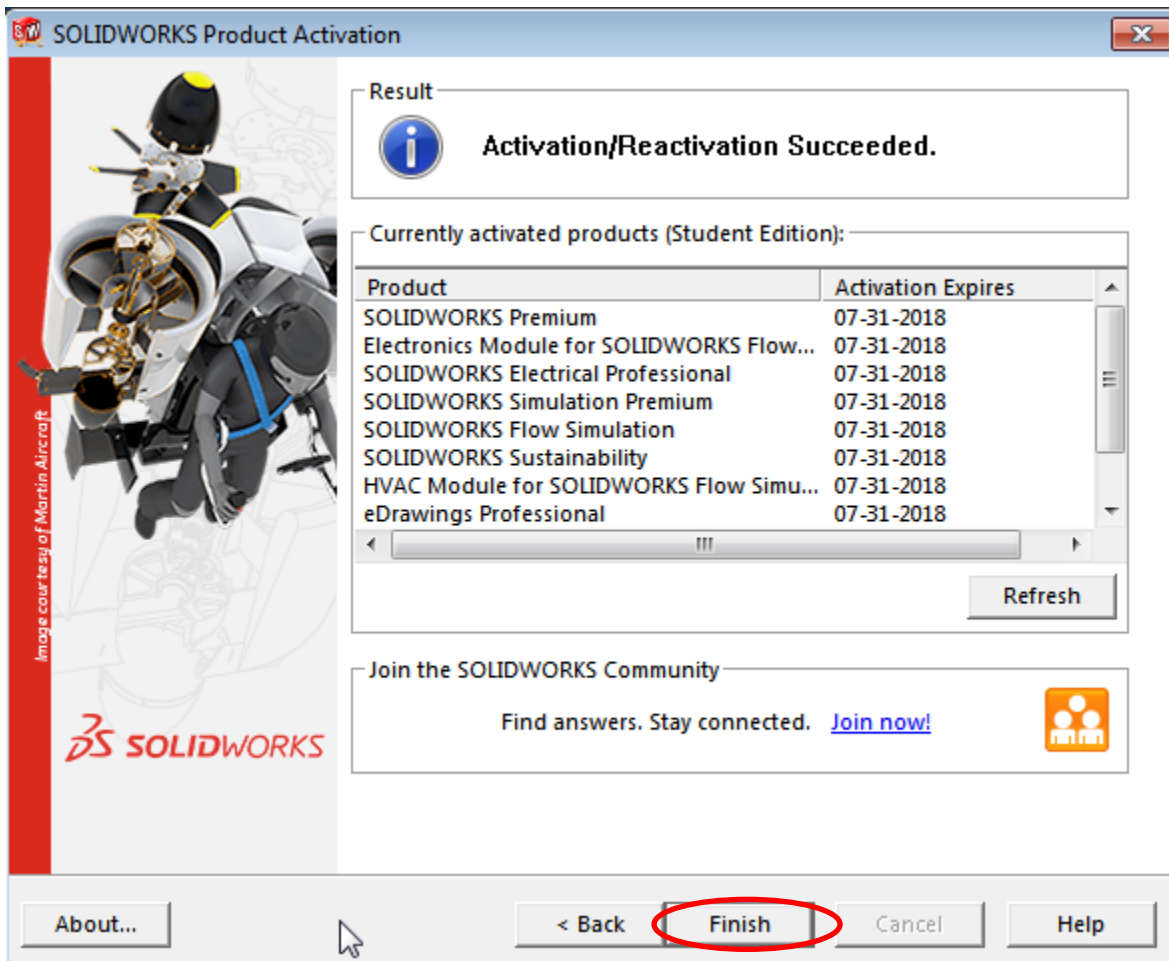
SOLIDWORKS Product Activation

Image courtesy of Martin Aircraft

SOLIDWORKS

Result

Activation/Reactivation Succeeded.

Currently activated products (Student Edition):

| Product | Activation Expires |
|---|---|
| SOLIDWORKS Premium | 07-31-2018 |
| Electronics Module for SOLIDWORKS Flow... | 07-31-2018 |
| SOLIDWORKS Electrical Professional | 07-31-2018 |
| SOLIDWORKS Simulation Premium | 07-31-2018 |
| SOLIDWORKS Flow Simulation | 07-31-2018 |
| SOLIDWORKS Sustainability | 07-31-2018 |
| HVAC Module for SOLIDWORKS Flow Simu... | 07-31-2018 |
| eDrawings Professional | 07-31-2018 |

Refresh

Join the SOLIDWORKS Community

Find answers. Stay connected. Join now!

About...

< Back

Finish

Cancel

Help